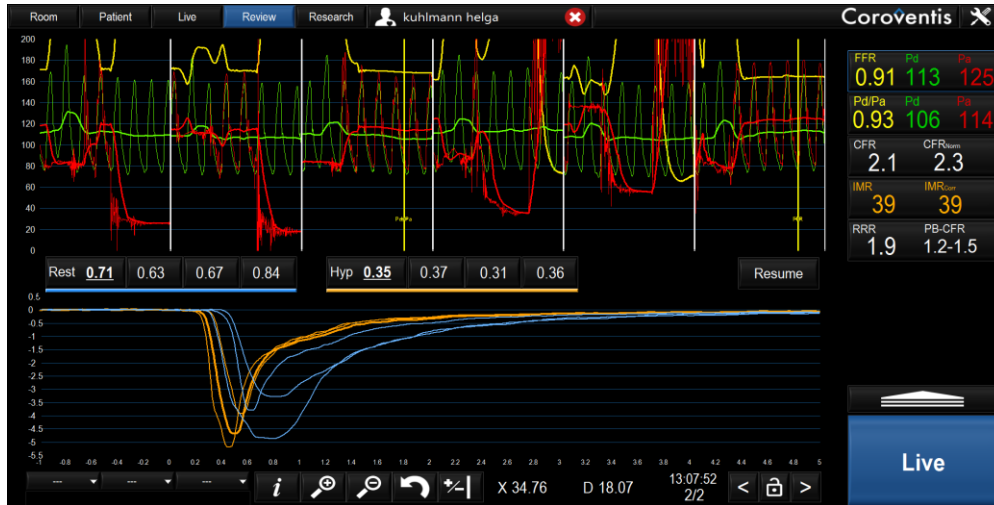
Room Patient Live Review Research kuhlmann helga

Coroventis

200
180
160
140
120
100
80
60
40
20
0

Pd/Pa

IMR

Rest 0.71 0.63 0.67 0.84

Hyp 0.35 0.37 0.31 0.36

Resume

FFR Pd Pa
0.91 113 125

Pd/Pa Pd Pa
0.93 106 114

CFR CFR$_{Norm}$
2.1 2.3

IMR IMR$_{Corr}$
39 39

RRR PB-CFR
1.9 1.2-1.5

0.5
0
-0.5
-1
-1.5
-2
-2.5
-3
-3.5
-4
-4.5
-5
-5.5

-1 -0.8 -0.6 -0.4 -0.2 0 0.2 0.4 0.6 0.8 1 1.2 1.4 1.6 1.8 2 2.2 2.4 2.6 2.8 3 3.2 3.4 3.6 3.8 4 4.2 4.4 4.6 4.8 5

--- --- ---

X 34.76 D 18.07 13:07:52 2/2

Live